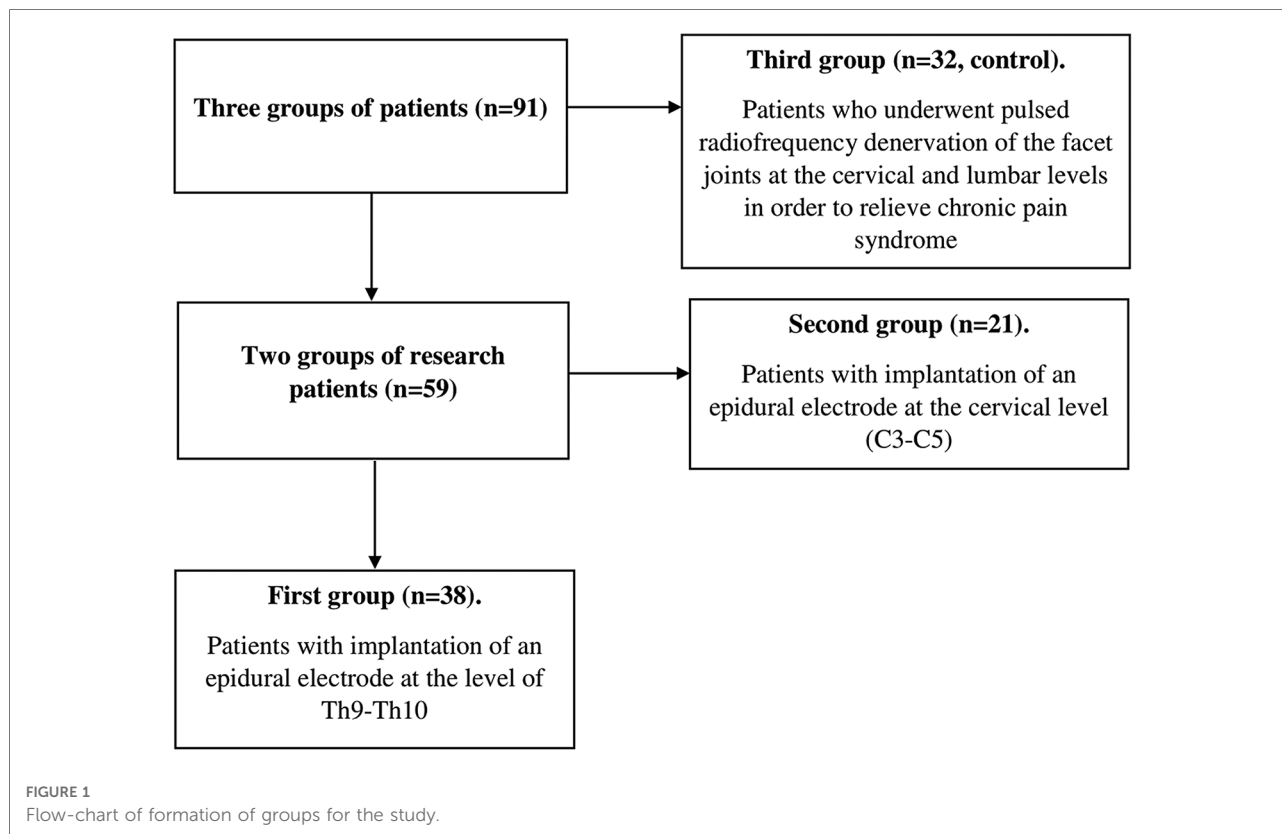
Three groups of patients (n=91)

Third group (n=32, control).

Patients who underwent pulsed radiofrequency denervation of the facet joints at the cervical and lumbar levels in order to relieve chronic pain syndrome

Two groups of research patients (n=59)

Second group (n=21).

Patients with implantation of an epidural electrode at the cervical level (C3-C5)

First group (n=38).

Patients with implantation of an epidural electrode at the level of Th9-Th10

FIGURE 1
Flow-chart of formation of groups for the study.